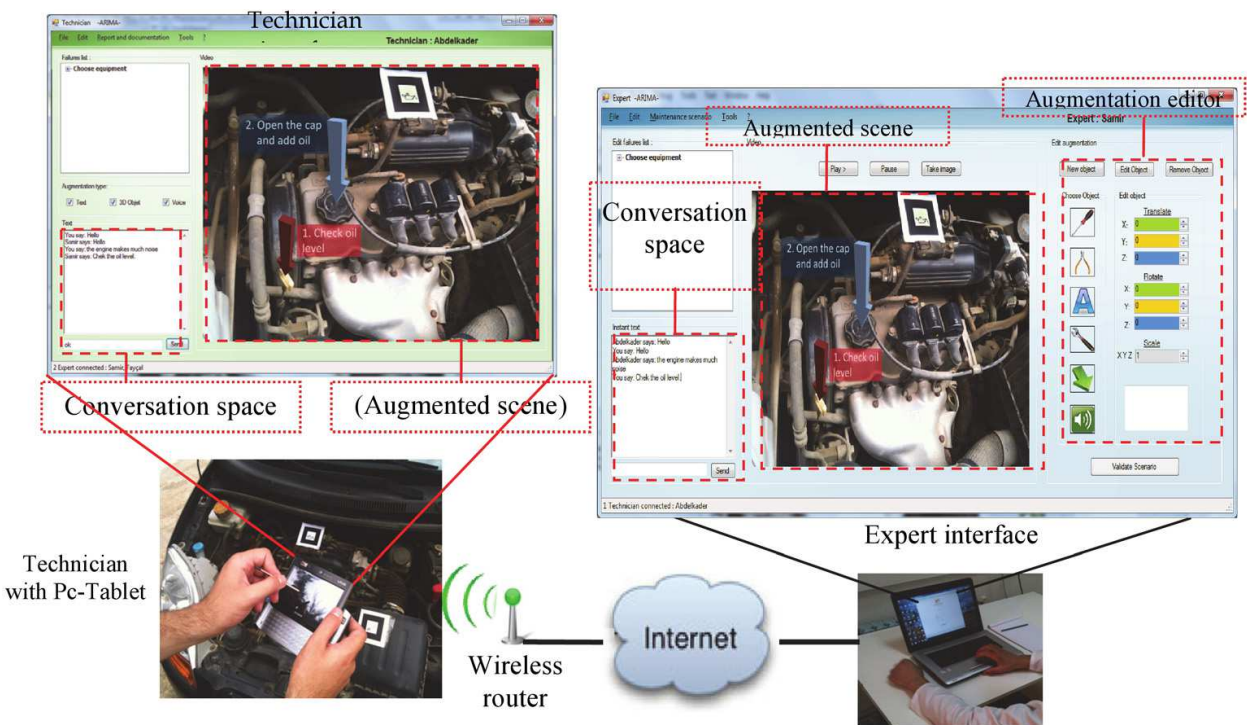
Technician

Technician -ARIMA-

File Edit Export and documentation Tools ?

Technician : Abdelkader

Failures list :

Choose equipment

Video

2. Open the cap and add oil

1. Check oil level

Augmentation type:

Text 3D Object Voice

Text

You say: Hello
Samir says: Hello
You say: the engine makes much noise
Samir says: Chek the oil level.

ok

Send

2 Expert connected : Samir, Fayçal

Conversation space

(Augmented scene)

Expert -ARIMA-

File Edit Maintenance scenario Tools ?

Augmentation editor

Expert : Samir

Augmented scene

Edit failures list :

Choose equipment

Video

Play > Pause Take image

Edit augmentation

New object Edit Object Remove Object

Choose Object

Edit object

Translate

X: 0
Y: 0
Z: 0

Rotate

X: 0
Y: 0
Z: 0

Scale

X Y Z 1

Conversation space

2. Open the cap and add oil

1. Check oil level

Instant text

Abdelkader says: Hello
You say: Hello
Abdelkader says: the engine makes much noise
You say: Chek the oil level.

Send

Validate Scenario

1 Technician connected : Abdelkader

Expert interface

Technician with Pc-Tablet

Wireless router

Internet